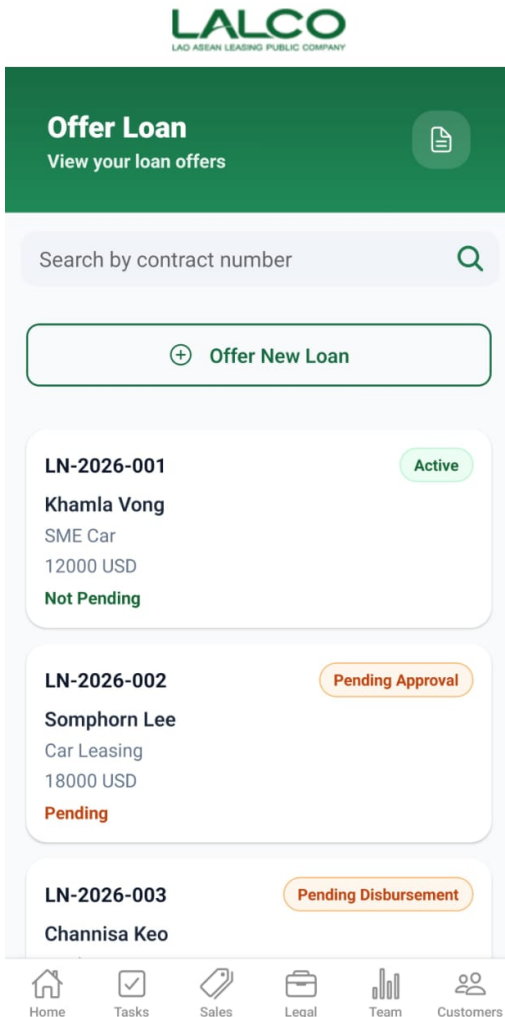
LALCO
LAO ASEAN LEASING PUBLIC COMPANY

Offer Loan
View your loan offers

Search by contract number

Offer New Loan

LN-2026-001
Active
Khamla Vong
SME Car
12000 USD
Not Pending

LN-2026-002
Pending Approval
Somphorn Lee
Car Leasing
18000 USD
Pending

LN-2026-003
Pending Disbursement
Channisa Keo

Home
Tasks
Sales
Legal
Team
Customers